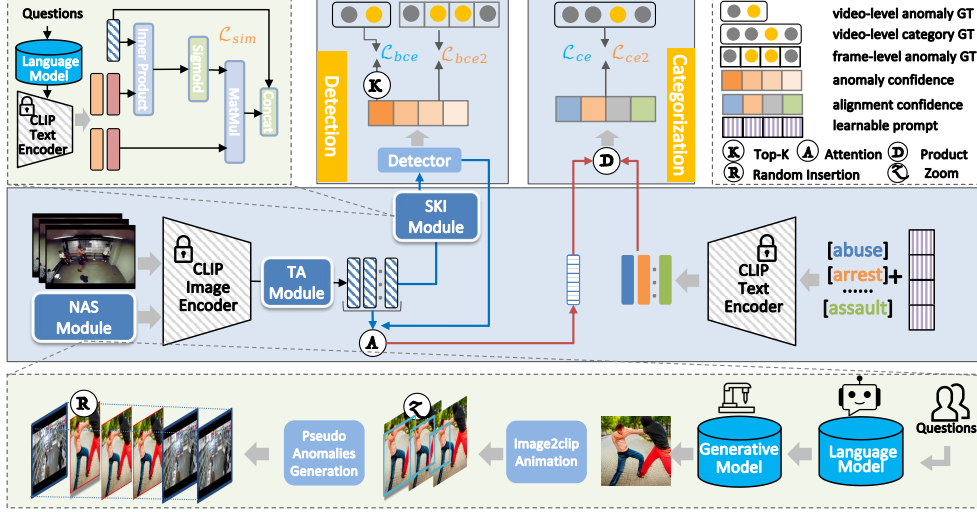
Questions

Language Model

CLIP Text Encoder

Inner Product

Sigmoid

MatMul

Concat

$\mathcal{L}_{sim}$

$\mathcal{L}_{bce}$

$\mathcal{L}_{bce2}$

K

Detection

Detector

$\mathcal{L}_{ce}$

$\mathcal{L}_{ce2}$

Categorization

D

video-level anomaly GT

video-level category GT

frame-level anomaly GT

anomaly confidence

alignment confidence

learnable prompt

K Top-K A Attention D Product

R Random Insertion Zoom

SKI Module

CLIP Image Encoder

TA Module

NAS Module

A

CLIP Text Encoder

[abuse]

[arrest]+

......

[assault]

R

Pseudo Anomalies Generation

Image2clip Animation

Generative Model

Language Model

Questions